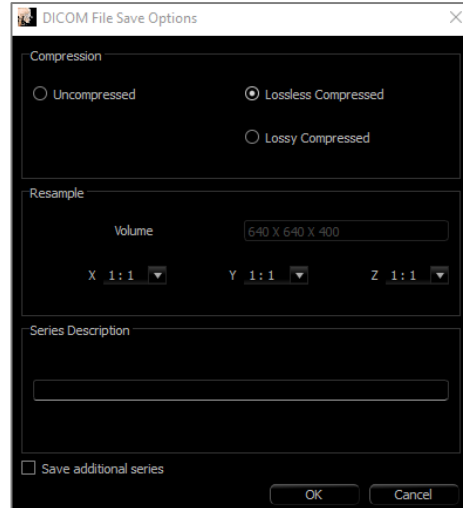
DICOM File Save Options

Compression

Uncompressed

Lossless Compressed

Lossy Compressed

Resample

Volume

640 X 640 X 400

X 1:1

Y 1:1

Z 1:1

Series Description

Save additional series

OK

Cancel